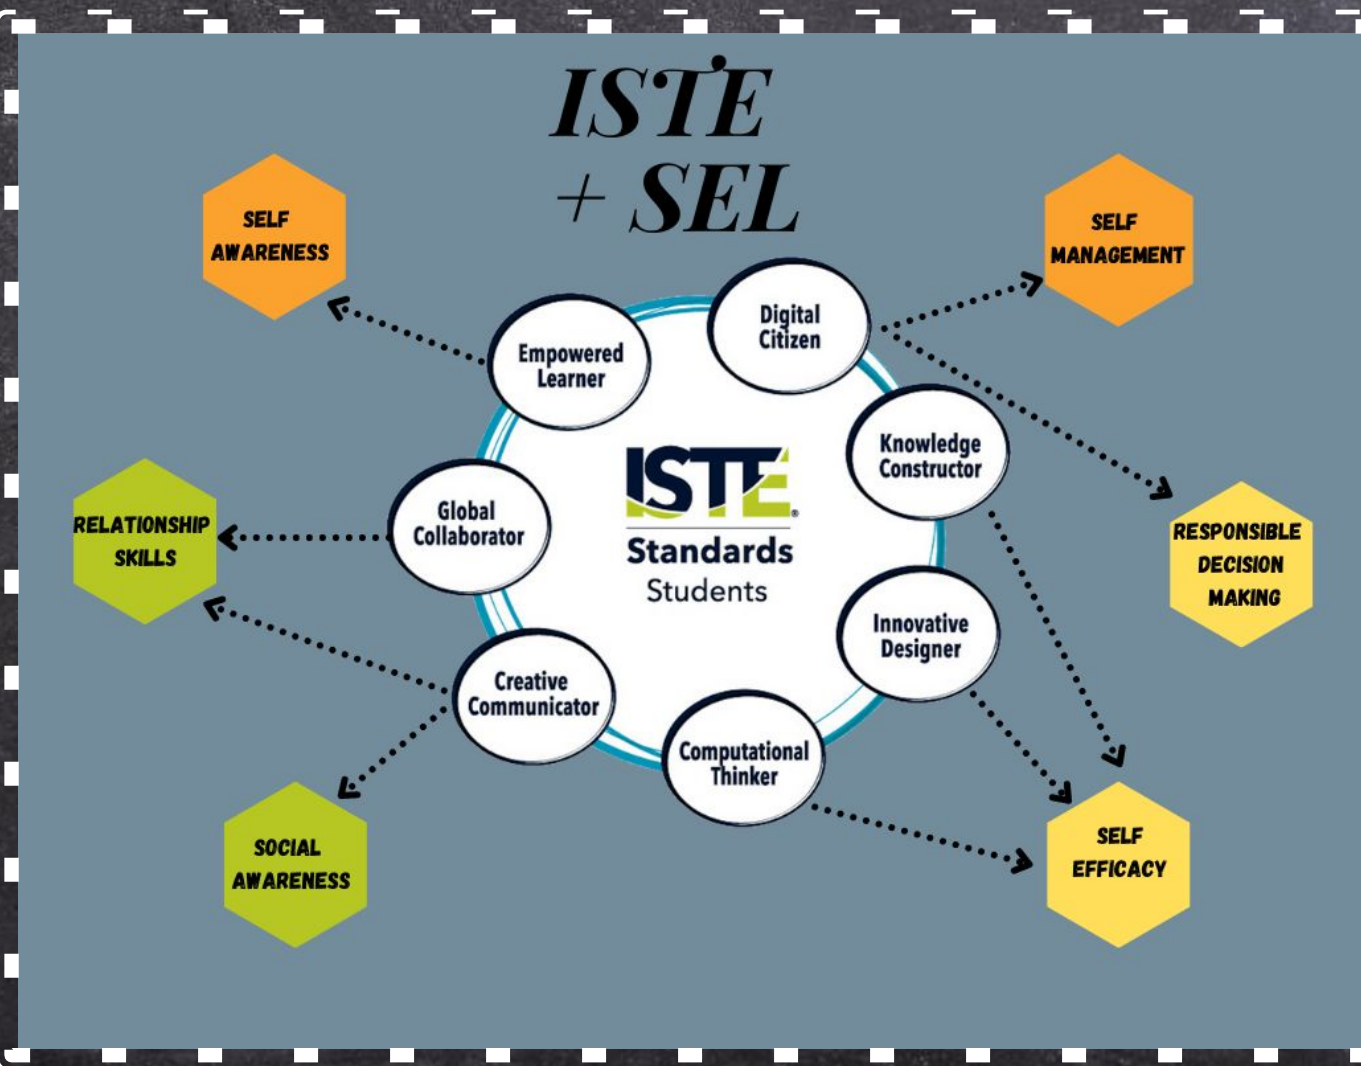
ISTE + SEL

SELF AWARENESS

SELF MANAGEMENT

Empowered Learner

Digital Citizen

Knowledge Constructor

RESPONSIBLE DECISION MAKING

RELATIONSHIP SKILLS

Global Collaborator

ISTE
Standards
Students

Innovative Designer

Creative Communicator

Computational Thinker

SOCIAL AWARENESS

SELF EFFICACY